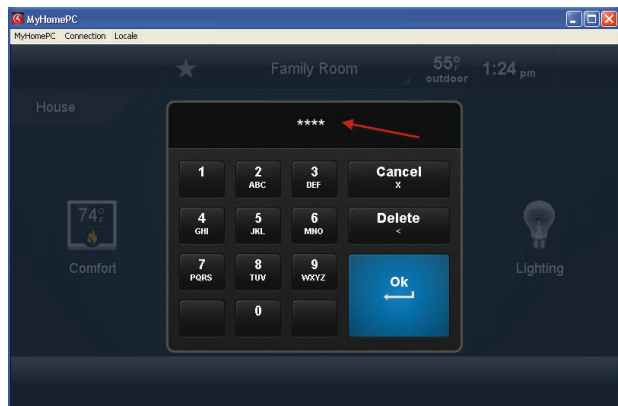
MyHomePC

MyHomePC Connection Locale

Family Room

55°F outdoor

1:24 pm

House

****

| 1 | 2 ABC | 3 DEF | Cancel X |
|---|---|---|---|
| 4 GHI | 5 JKL | 6 MNO | Delete < |
| 7 PQRS | 8 TUV | 9 WXYZ | Ok |
| | 0 | | |

74°F

Comfort

Lighting